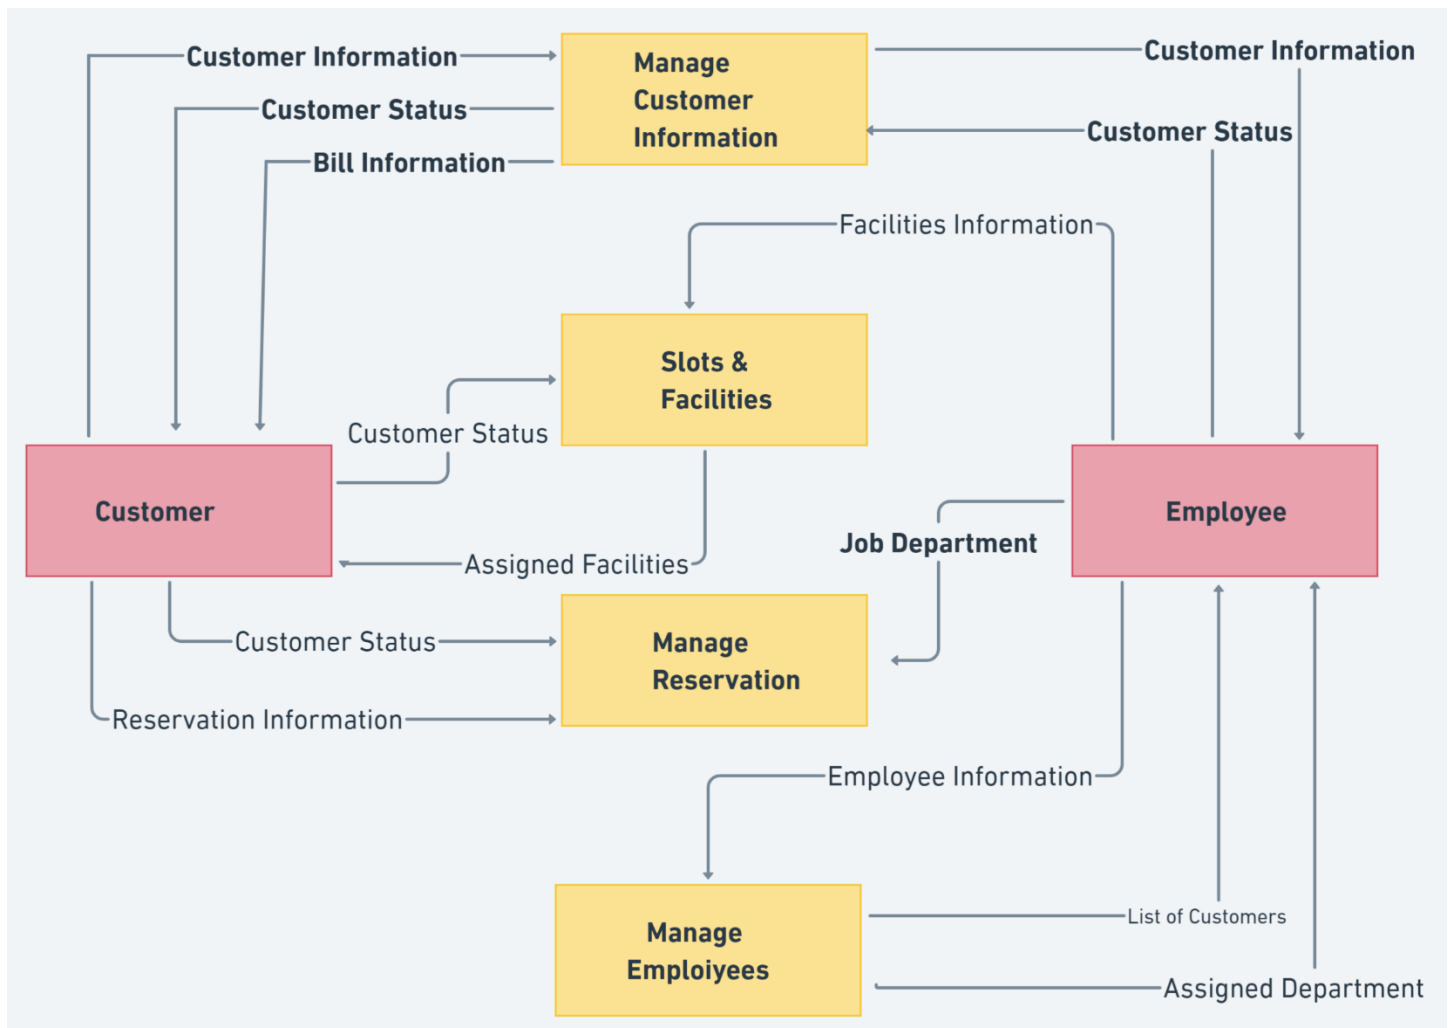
Customer Information

Customer Status

Bill Information

Manage Customer Information

Customer Information

Customer Status

Facilities Information

Slots & Facilities

Customer Status

Customer

Assigned Facilities

Job Department

Employee

Customer Status

Manage Reservation

Reservation Information

Employee Information

Manage Emploiyees

List of Customers

Assigned Department